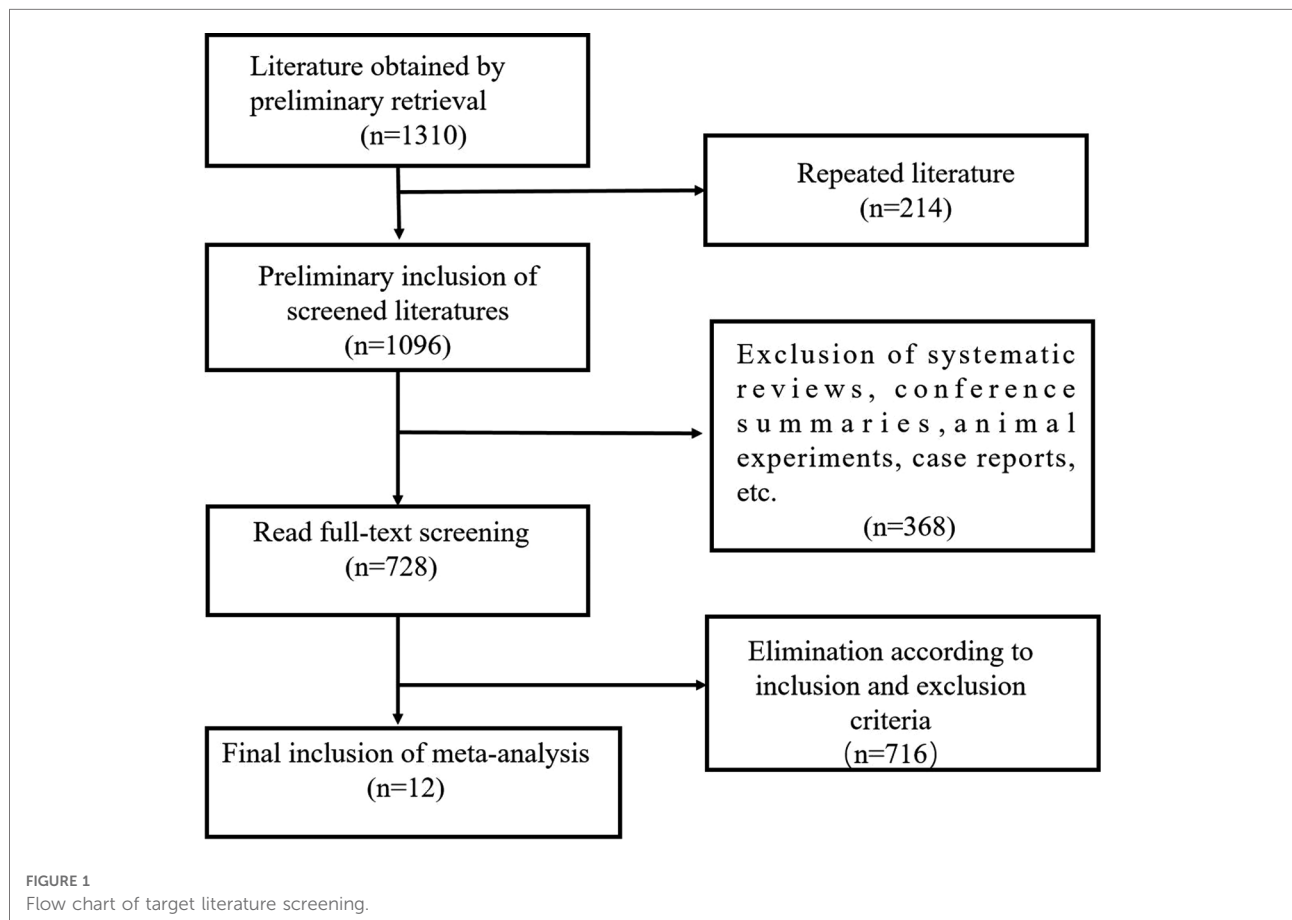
Literature obtained by preliminary retrieval
(n=1310)

Repeated literature
(n=214)

Preliminary inclusion of screened literatures
(n=1096)

Exclusion of systematic reviews, conference summaries,animal experiments, case reports, etc.
(n=368)

Read full-text screening
(n=728)

Elimination according to inclusion and exclusion criteria
(n=716)

Final inclusion of meta-analysis
(n=12)

FIGURE 1
Flow chart of target literature screening.